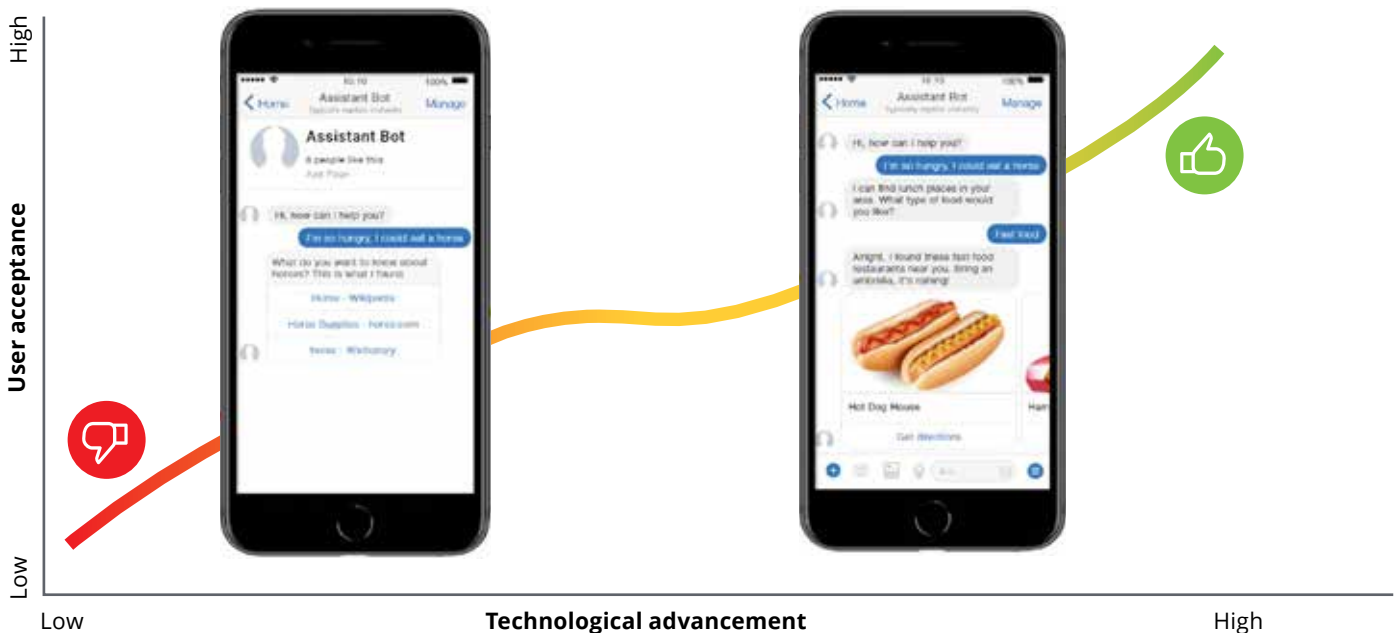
High

User acceptance

Low

10:10 100%

Home Assistant Bot Manage

Assistant Bot

6 people like this

Hi, how can I help you?

I'm so hungry, I could eat a horse

What do you want to know about horses? This is what I found:

Horse - Wikipedia

Horse Supplies - horse.com

horse - Wiktionary

10:10 100%

Home Assistant Bot Manage

Hi, how can I help you?

I'm so hungry, I could eat a horse

I can find lunch places in your area. What type of food would you like?

Fast food

Alright, I found these fast food restaurants near you. Bring an umbrella, it's raining!

Hot Dog House

Ham

Get directions

Low Technological advancement High